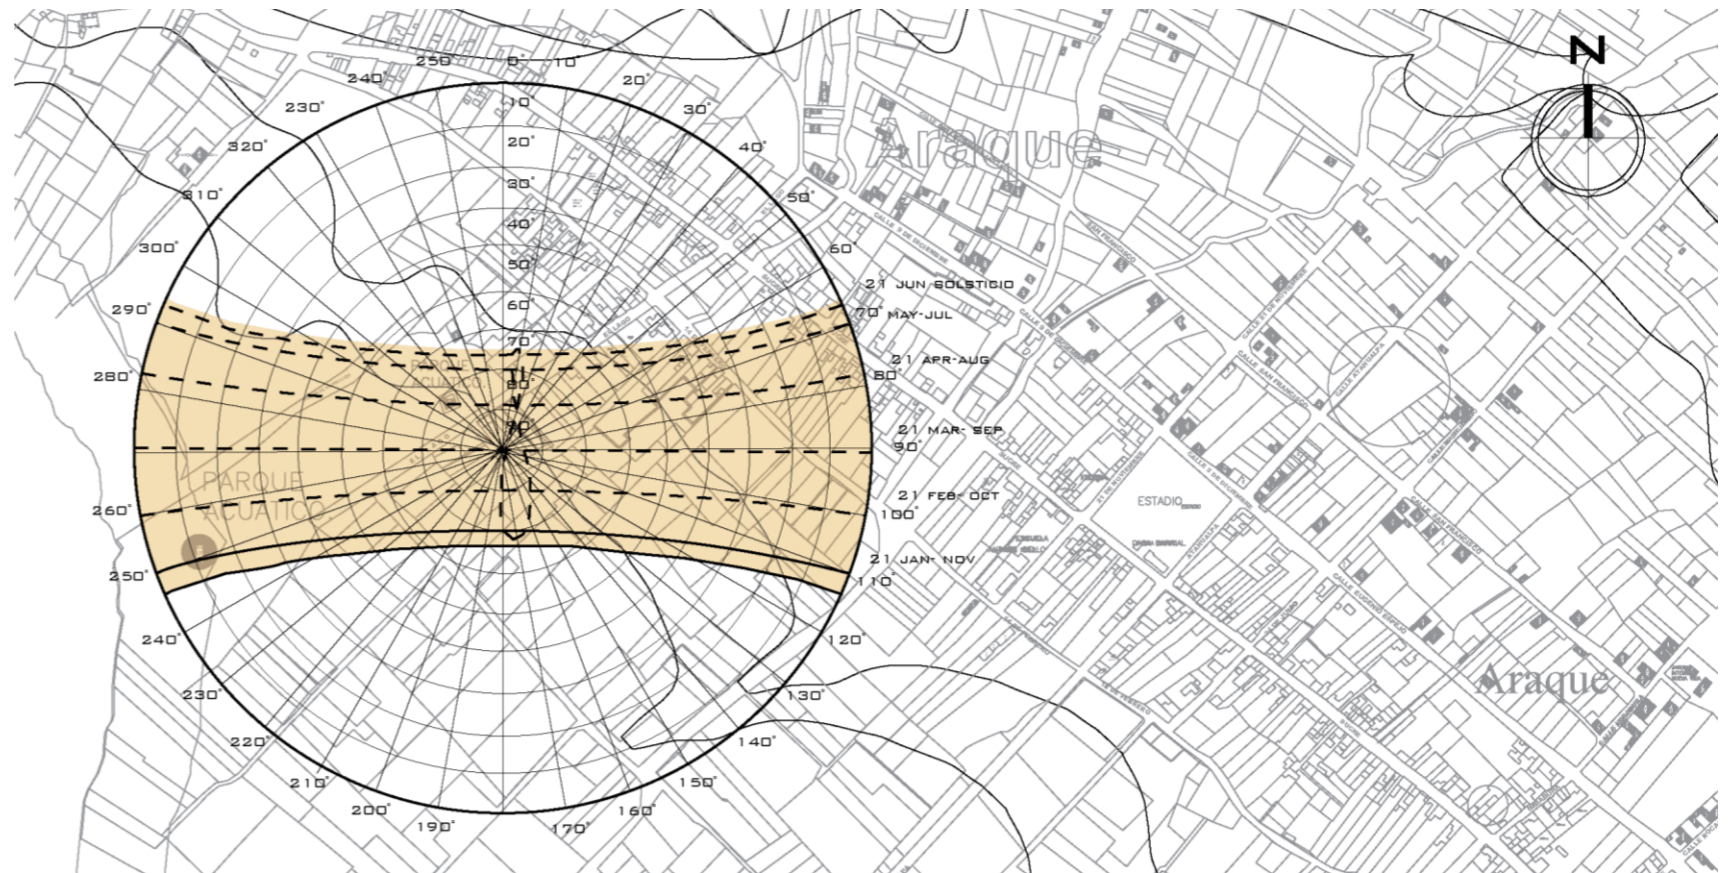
N

250° 0° 10°
240° 20°
230° 10° 30°
320° 20° 40°
310° 30° 50°
40°
300° 50° 60°
60°
21 JUN SOLSTICIO
290° 70° MAY-JUL
70
21 APR-AUG
280° 80 80°
21 MAR- SEP
90 90°
PARQUE ACUATICO
21 FEB- OCT
260° 100°
21 JAN- NOV
250° 110°
240° 120°
230° 130°
220° 140°
210° 150°
200° 160°
190° 170°

Araque
ESTADIO
Araque